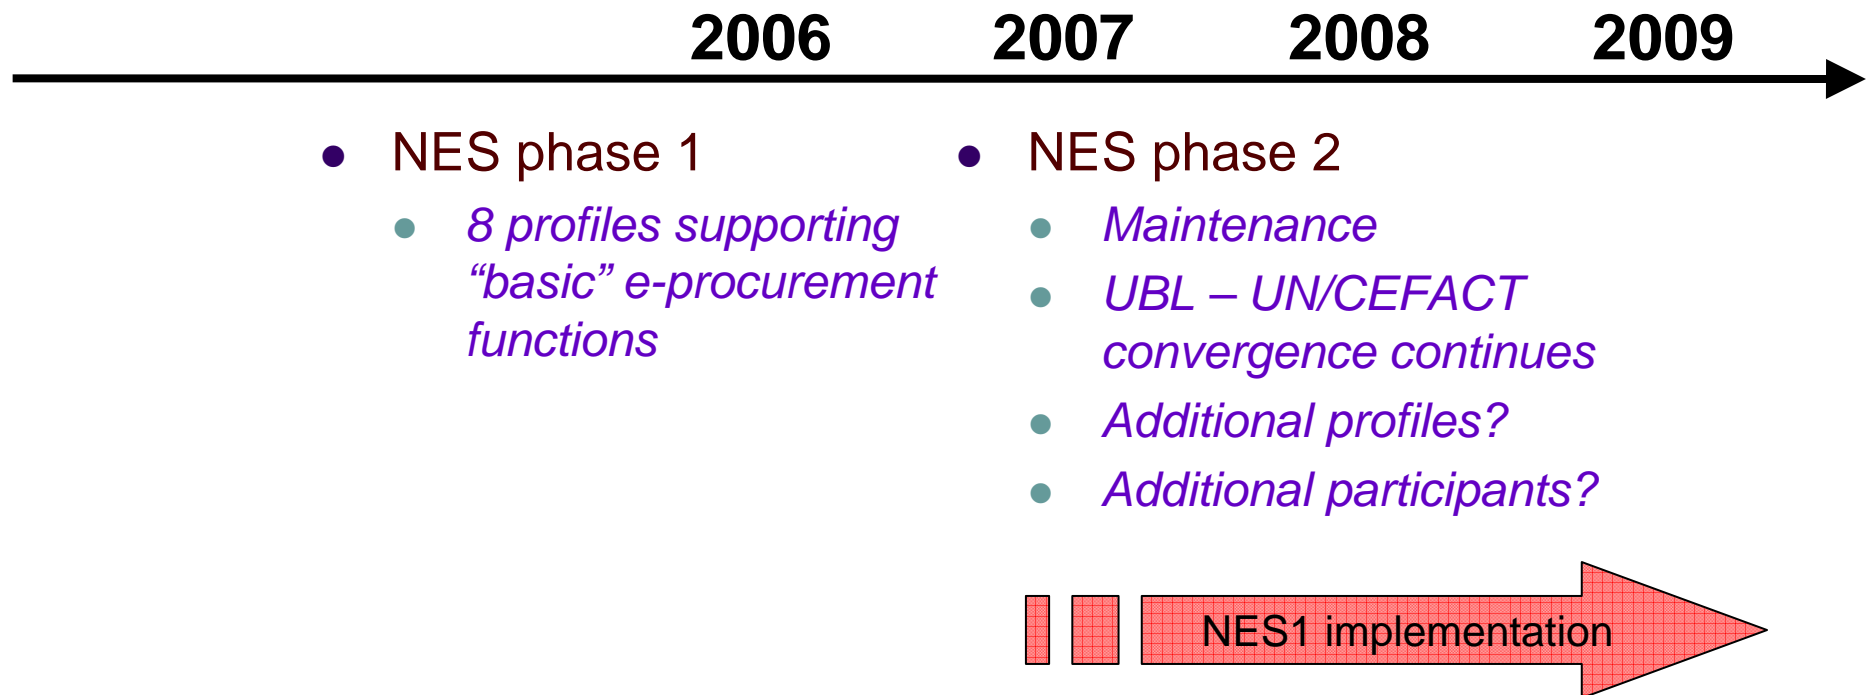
2006 2007 2008 2009

- NES phase 1
  - 8 profiles supporting "basic" e-procurement functions

- NES phase 2
  - Maintenance
  - UBL – UN/CEFACT convergence continues
  - Additional profiles?
  - Additional participants?

NES1 implementation